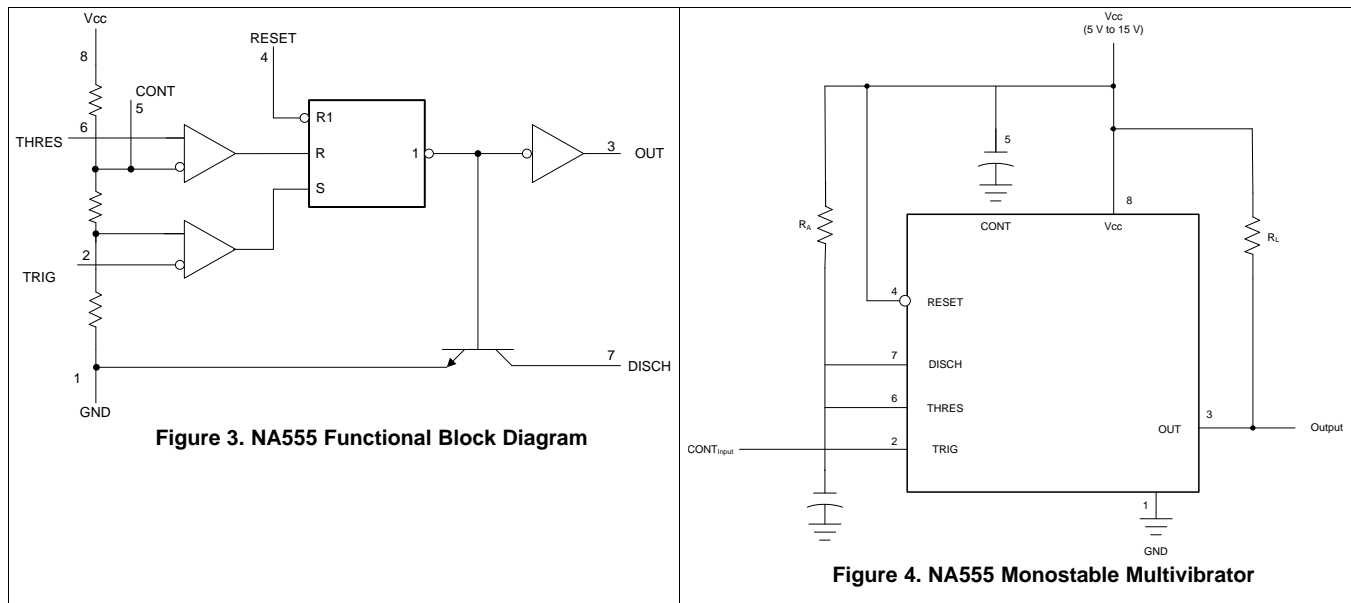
Vcc
8
RESET
4
CONT
5
6
THRES
R1
R
S
1
3
OUT
2
TRIG
7
DISCH
1
GND

**Figure 3. NA555 Functional Block Diagram**

Vcc
(5 V to 15 V)
5
8
CONT
Vcc
$R_A$
$R_L$
4
RESET
7
DISCH
6
THRES
2
TRIG
$CONT_{Input}$
OUT
3
Output
1
GND

**Figure 4. NA555 Monostable Multivibrator**